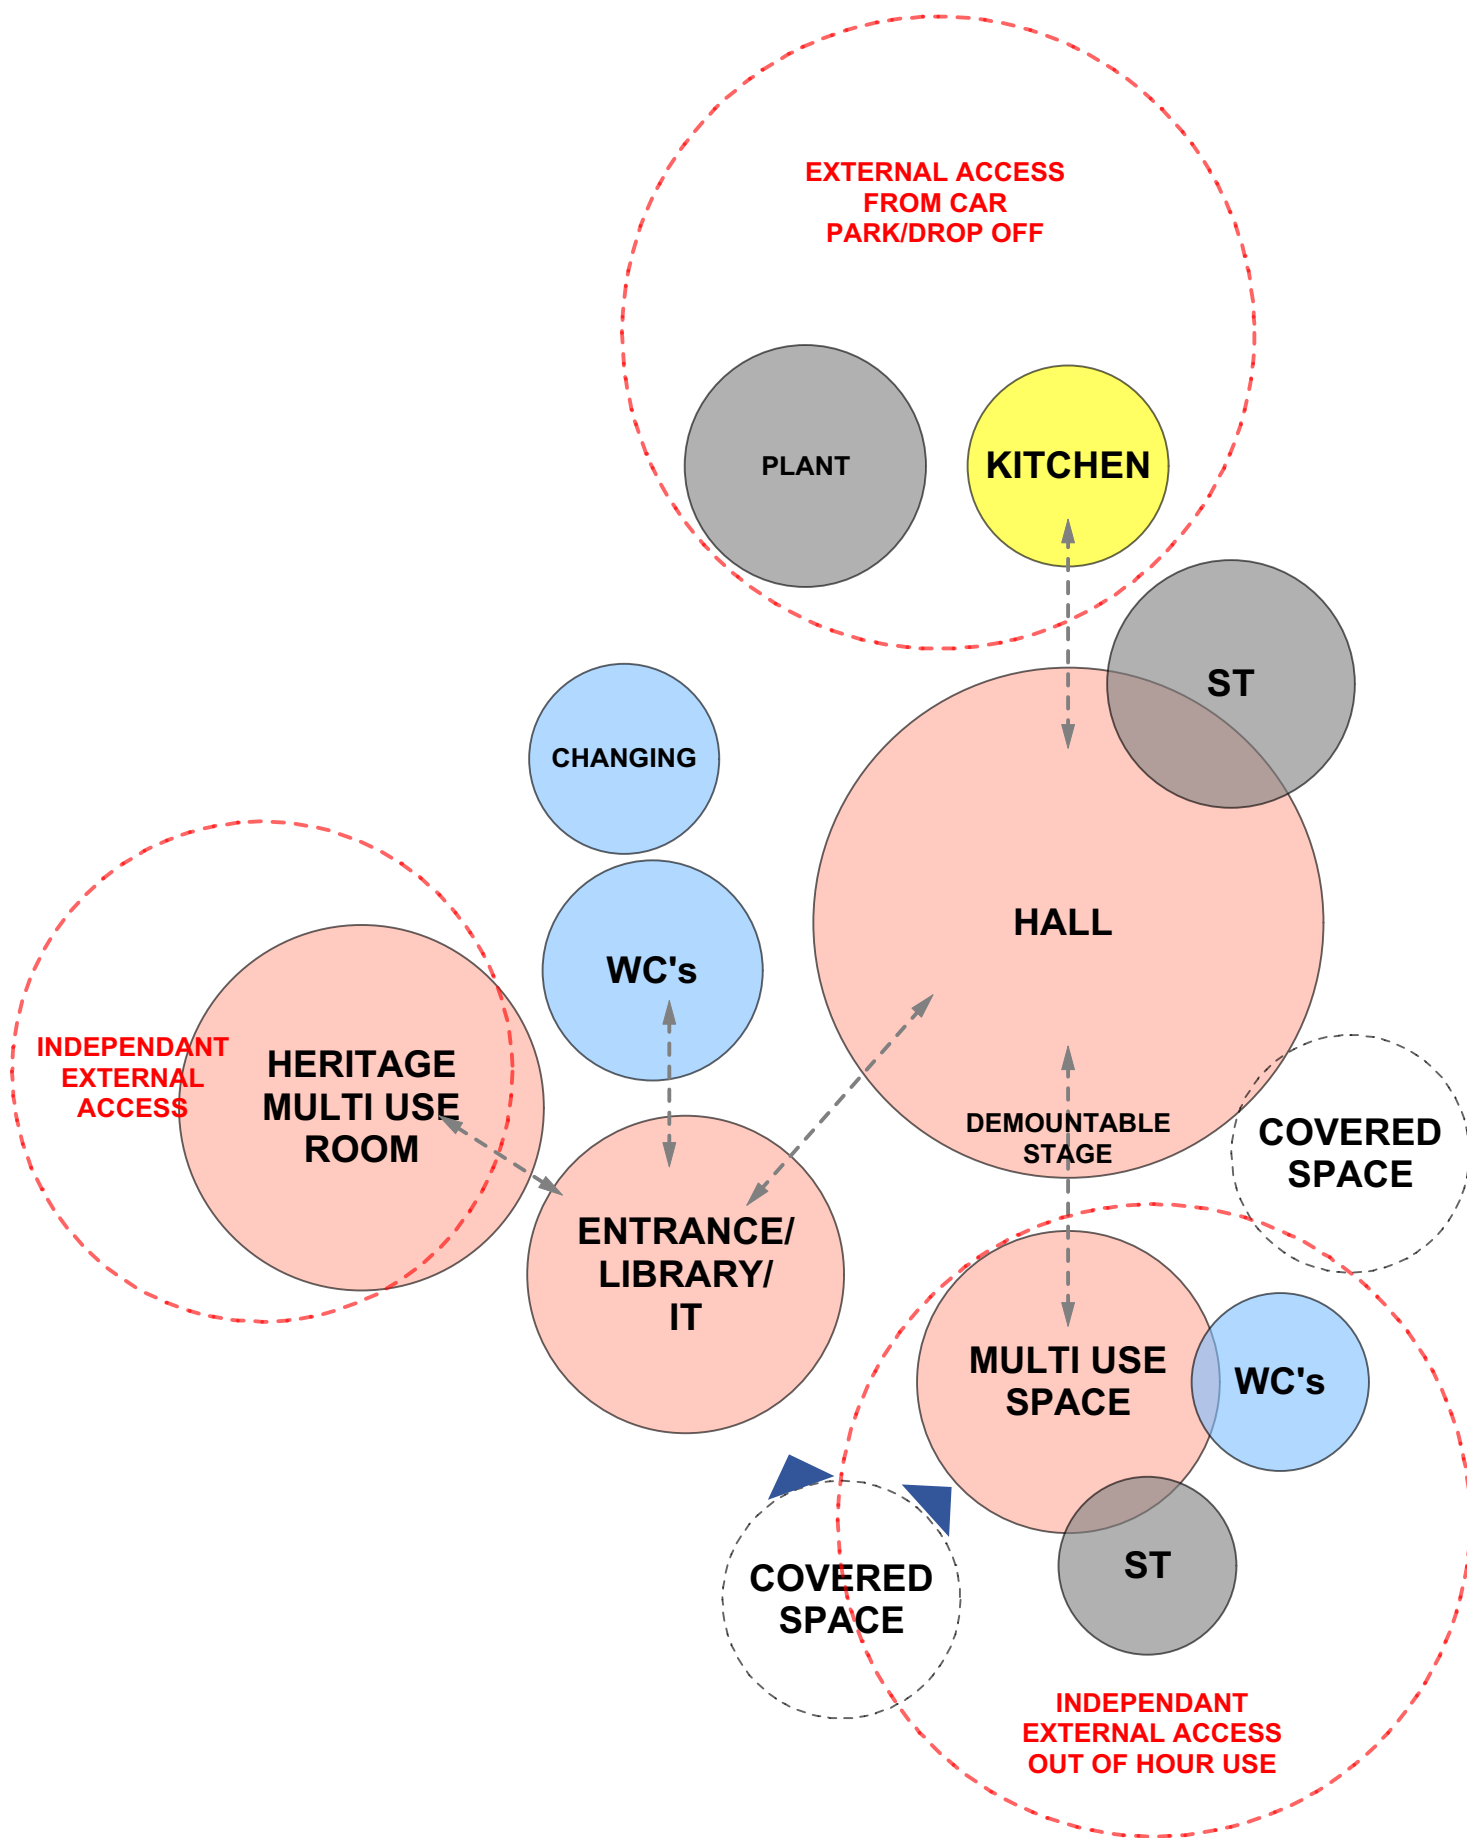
EXTERNAL ACCESS FROM CAR PARK/DROP OFF

PLANT

KITCHEN

ST

CHANGING

HALL

WC's

INDEPENDANT EXTERNAL ACCESS

HERITAGE MULTI USE ROOM

DEMOUNTABLE STAGE

COVERED SPACE

ENTRANCE/ LIBRARY/ IT

MULTI USE SPACE

WC's

ST

COVERED SPACE

INDEPENDANT EXTERNAL ACCESS OUT OF HOUR USE